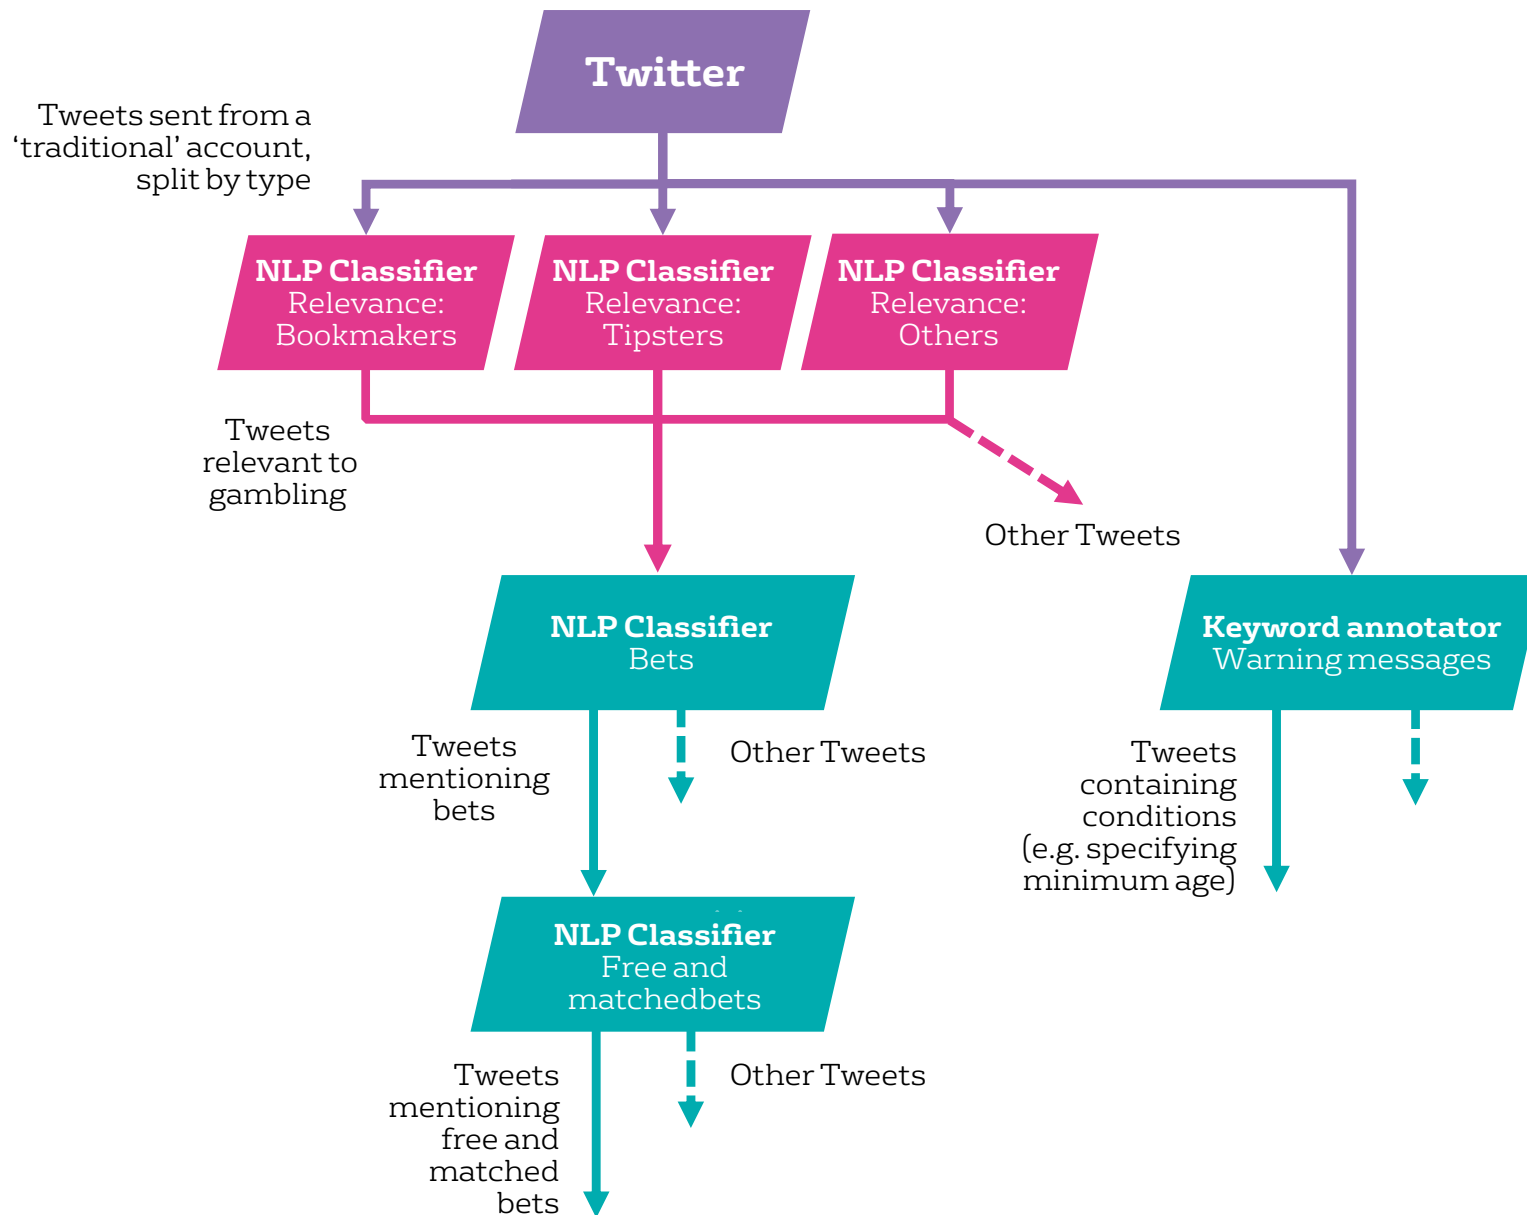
Twitter

Tweets sent from a 'traditional' account, split by type

NLP Classifier
Relevance:
Bookmakers

NLP Classifier
Relevance:
Tipsters

NLP Classifier
Relevance:
Others

Tweets relevant to gambling

Other Tweets

NLP Classifier
Bets

Keyword annotator
Warning messages

Tweets mentioning bets

Other Tweets

Tweets containing conditions (e.g. specifying minimum age)

NLP Classifier
Free and matchedbets

Tweets mentioning free and matched bets

Other Tweets